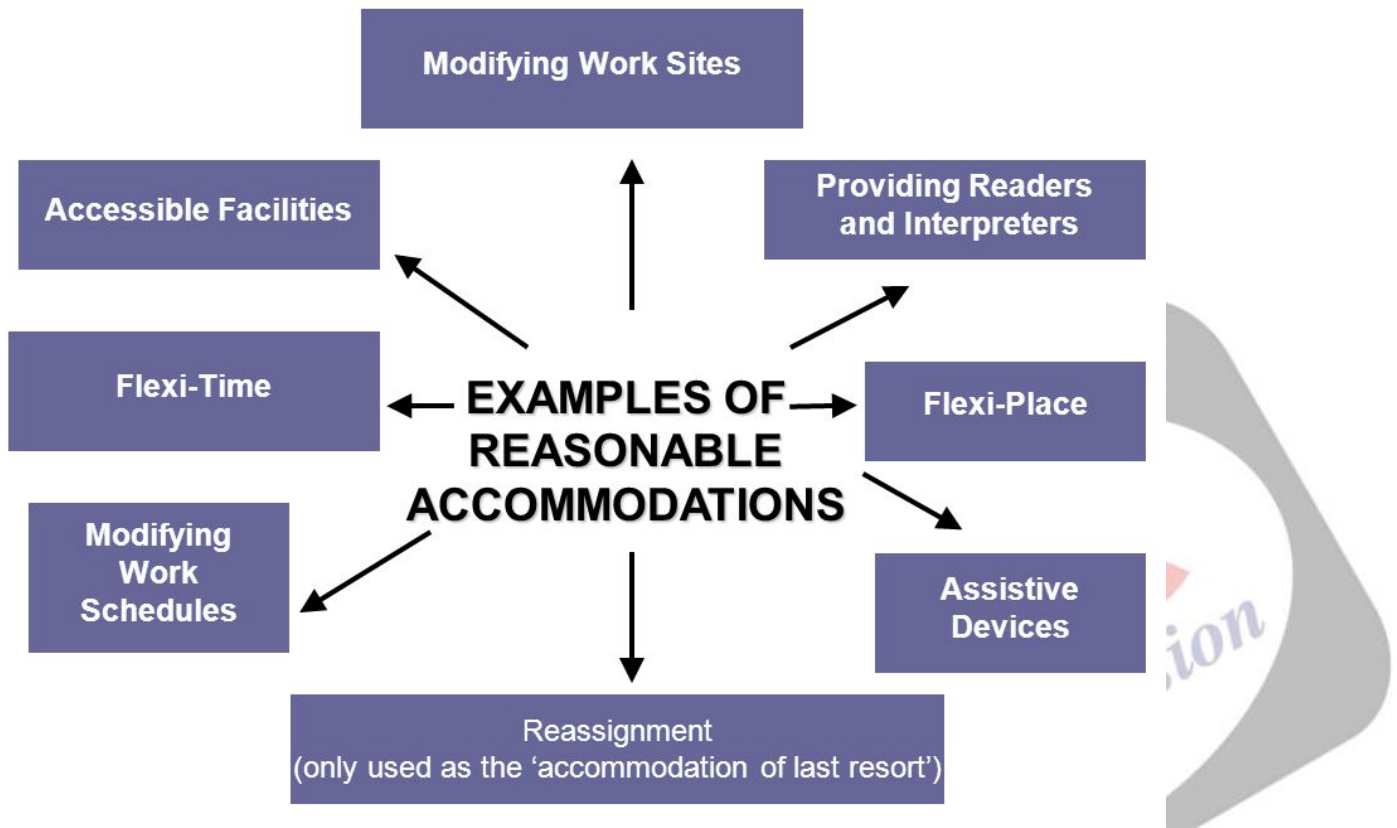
Modifying Work Sites

Accessible Facilities

Providing Readers and Interpreters

Flexi-Time

EXAMPLES OF REASONABLE ACCOMMODATIONS

Flexi-Place

Modifying Work Schedules

Assistive Devices

Reassignment
(only used as the 'accommodation of last resort')

ion